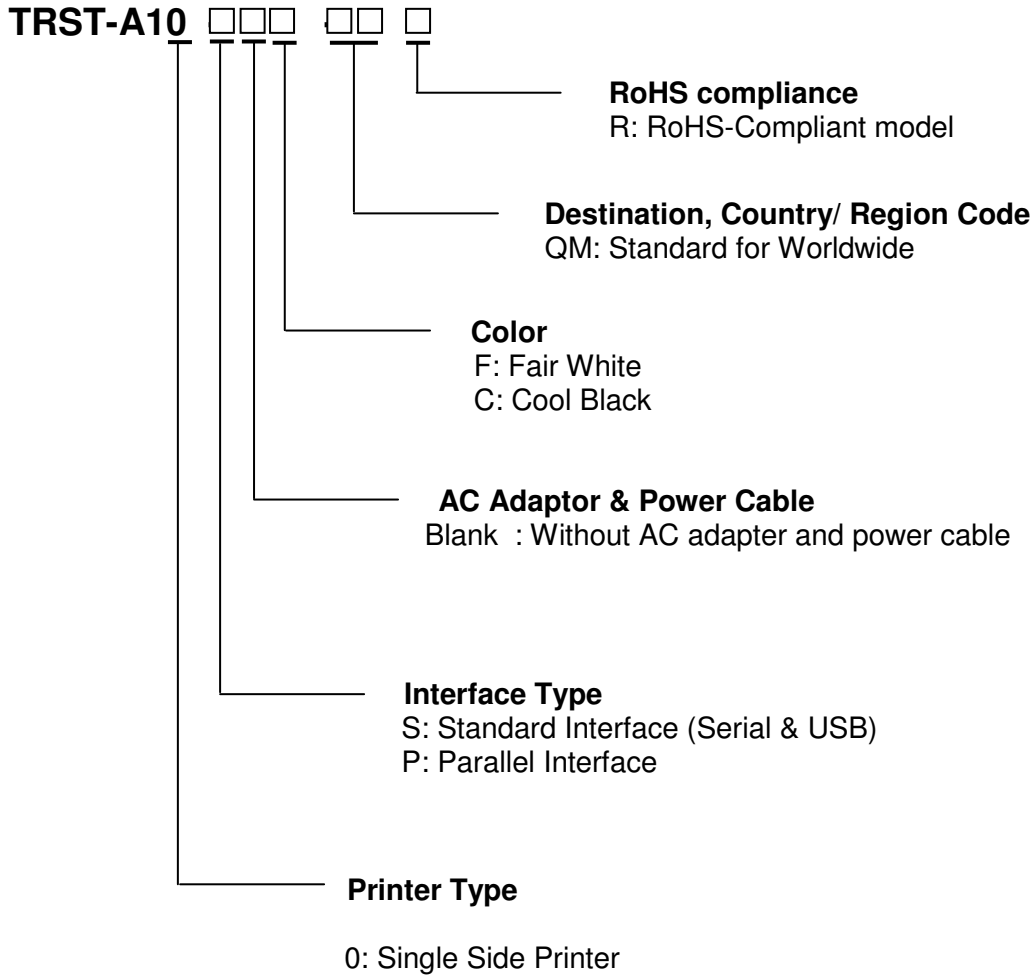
TRST-A10 □□□ □□ □

RoHS compliance
R: RoHS-Compliant model

Destination, Country/ Region Code
QM: Standard for Worldwide

Color
F: Fair White
C: Cool Black

AC Adaptor & Power Cable
Blank : Without AC adapter and power cable

Interface Type
S: Standard Interface (Serial & USB)
P: Parallel Interface

Printer Type

0: Single Side Printer